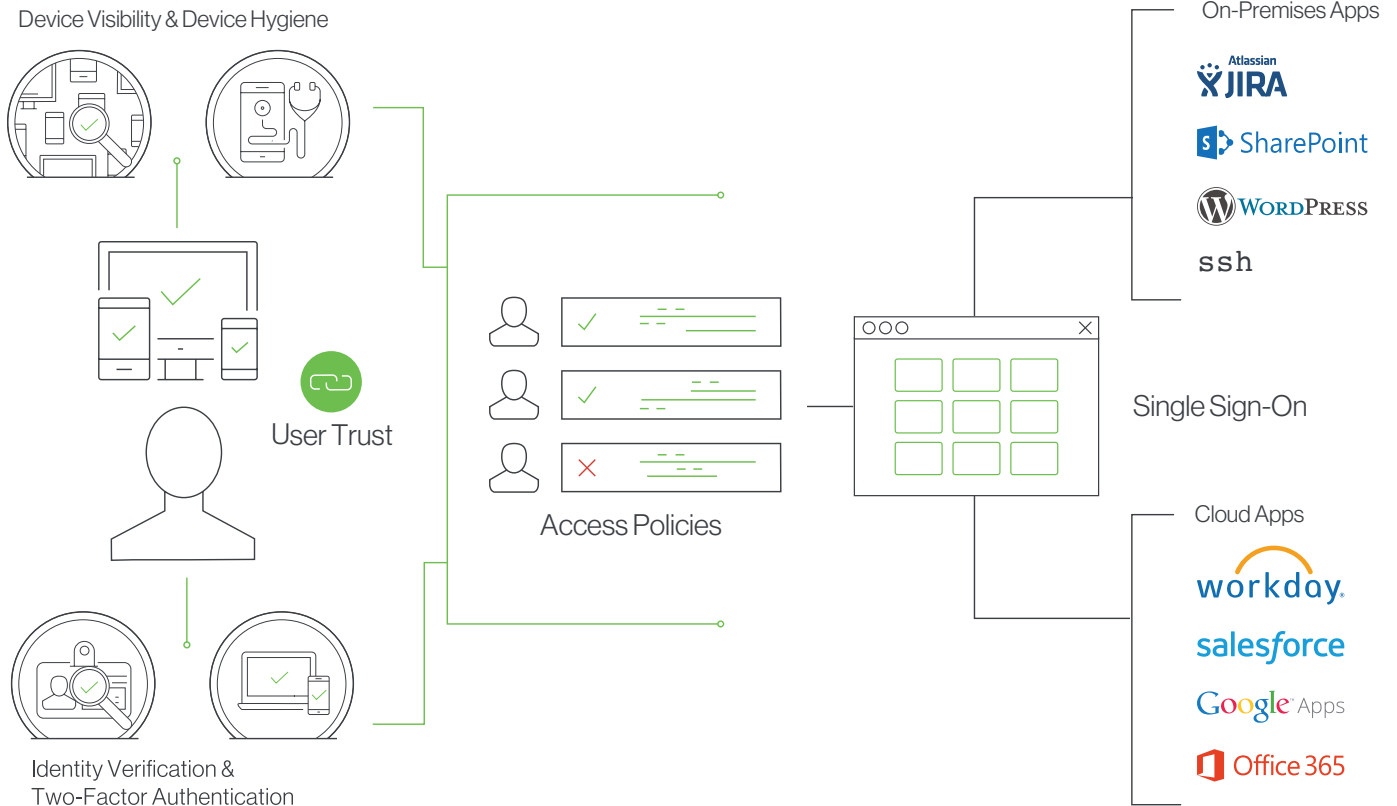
Device Visibility & Device Hygiene

User Trust

Identity Verification & Two-Factor Authentication

Access Policies

Single Sign-On

On-Premises Apps

Atlassian JIRA

SharePoint

WordPress

ssh

Cloud Apps

workday.

salesforce

Google Apps

Office 365